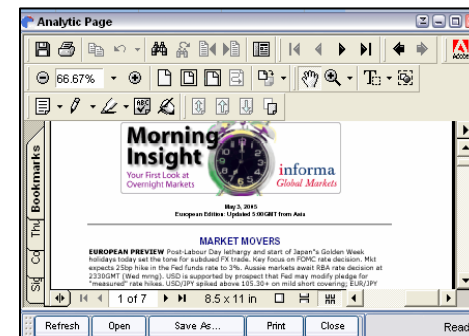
Analytic Page

66.67%

Bookmarks

Thi

Co

Sig

Morning Insight

Your First Look at Overnight Markets

informa Global Markets

May 3, 2005
European Edition: Updated 5:00GMT from Asia

MARKET MOVERS

EUROPEAN PREVIEW Post-Labour Day lethargy and start of Japan's Golden Week holidays today set the tone for subdued FX trade. Key focus on FOMC rate decision. Mkt expects 25bp hike in the Fed funds rate to 3%. Aussie markets await RBA rate decision at 2330GMT (Wed mmg). USD is supported by prospect that Fed may modify pledge for "measured" rate hikes. USD/JPY spiked above 105.30+ on mild short covering; EUR/JPY

1 of 7

8.5 x 11 in

Refresh

Open

Save As...

Print

Close

Read